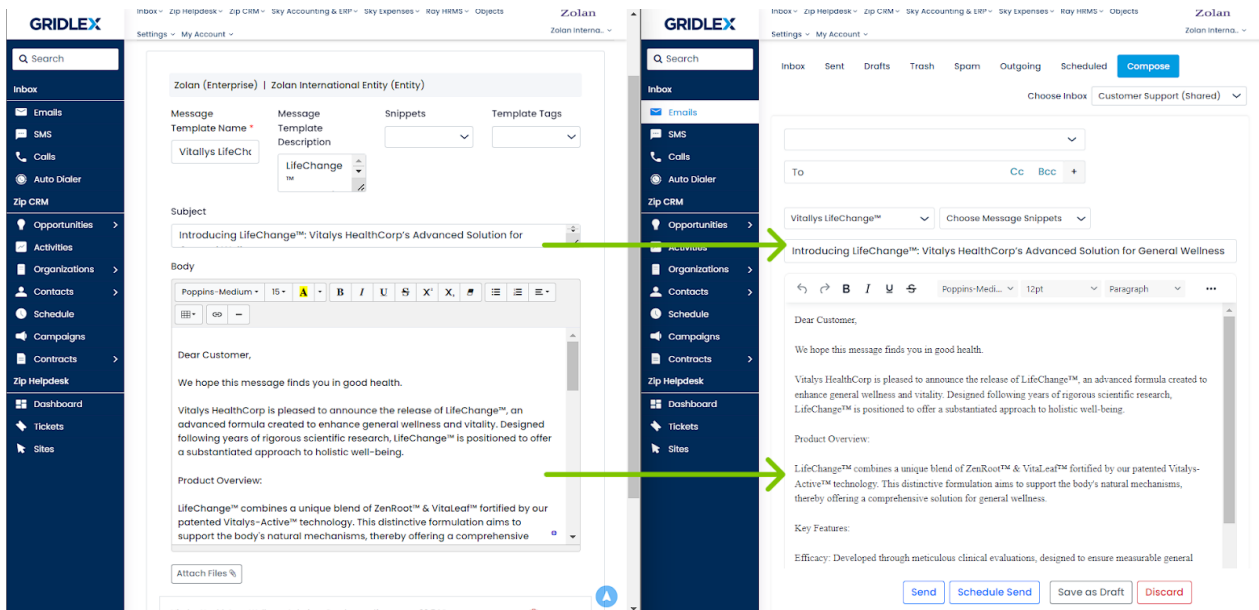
GRIDLEX

Inbox ⌄ Zip Helpdesk ⌄ Zip CRM ⌄ Sky Accounting & ERP ⌄ Sky Expenses ⌄ Ray HRMS ⌄ Objects
Settings ⌄ My Account ⌄

Zolan
Zolan Interna... ⌄

Search

Inbox
Emails
SMS
Calls
Auto Dialer
Zip CRM
Opportunities
Activities
Organizations
Contacts
Schedule
Campaigns
Contracts
Zip Helpdesk
Dashboard
Tickets
Sites

Zolan (Enterprise) | Zolan International Entity (Entity)

Message Template Name *
Vitallys LifeChe

Message Template Description
LifeChange ™

Snippets

Template Tags

Subject
Introducing LifeChange™: Vitalys HealthCorp's Advanced Solution for

Body
Poppins-Medium 15 A B I U S X² X₂

Dear Customer,

We hope this message finds you in good health.

Vitalys HealthCorp is pleased to announce the release of LifeChange™, an advanced formula created to enhance general wellness and vitality. Designed following years of rigorous scientific research, LifeChange™ is positioned to offer a substantiated approach to holistic well-being.

Product Overview:

LifeChange™ combines a unique blend of ZenRoot™ & VitaLeaf™ fortified by our patented Vitalys-Active™ technology. This distinctive formulation aims to support the body's natural mechanisms, thereby offering a comprehensive

Attach Files

GRIDLEX

Inbox ⌄ Zip Helpdesk ⌄ Zip CRM ⌄ Sky Accounting & ERP ⌄ Sky Expenses ⌄ Ray HRMS ⌄ Objects
Settings ⌄ My Account ⌄

Zolan
Zolan Interna... ⌄

Search

Inbox
Emails
SMS
Calls
Auto Dialer
Zip CRM
Opportunities
Activities
Organizations
Contacts
Schedule
Campaigns
Contracts
Zip Helpdesk
Dashboard
Tickets
Sites

Inbox Sent Drafts Trash Spam Outgoing Scheduled Compose

Choose Inbox Customer Support (Shared)

To Cc Bcc +

Vitallys LifeChange™
Choose Message Snippets

Introducing LifeChange™: Vitalys HealthCorp's Advanced Solution for General Wellness

B I U S Poppins-Medi... 12pt Paragraph ...

Dear Customer,

We hope this message finds you in good health.

Vitalys HealthCorp is pleased to announce the release of LifeChange™, an advanced formula created to enhance general wellness and vitality. Designed following years of rigorous scientific research, LifeChange™ is positioned to offer a substantiated approach to holistic well-being.

Product Overview:

LifeChange™ combines a unique blend of ZenRoot™ & VitaLeaf™ fortified by our patented Vitalys-Active™ technology. This distinctive formulation aims to support the body's natural mechanisms, thereby offering a comprehensive solution for general wellness.

Key Features:

Efficacy: Developed through meticulous clinical evaluations, designed to ensure measurable general

Send Schedule Send Save as Draft Discard